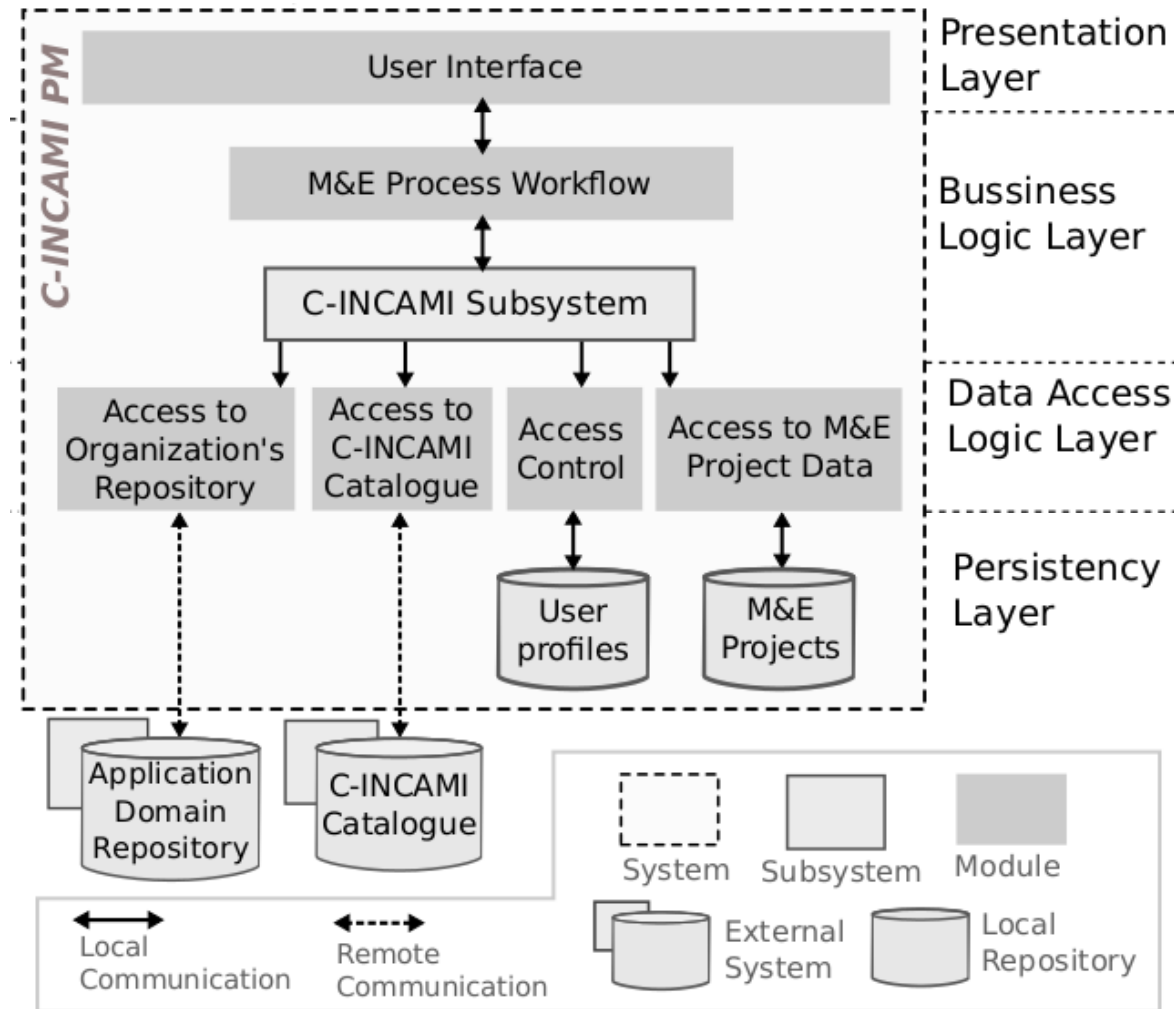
C-INCAMI PM

User Interface

Presentation Layer

M&E Process Workflow

Bussiness Logic Layer

C-INCAMI Subsystem

Access to Organization's Repository

Access to C-INCAMI Catalogue

Access Control

Access to M&E Project Data

Data Access Logic Layer

User profiles

M&E Projects

Persistency Layer

Application Domain Repository

C-INCAMI Catalogue

System

Subsystem

Module

External System

Local Repository

Local Communication

Remote Communication